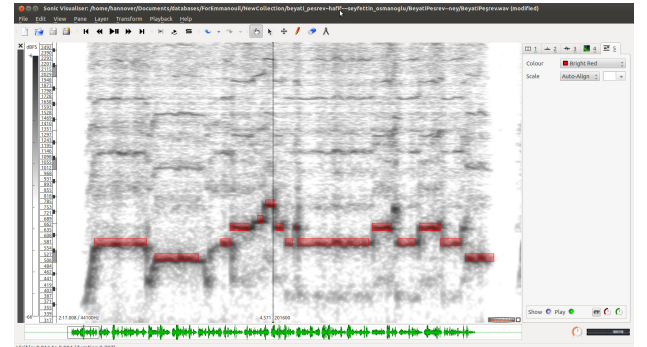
Sonic Visualiser: /home/hannover/Documents/databases/ForEmmanouil/NewCollection/beyati_pesrev-hafif---seyfettin_osmanoglu/BeyatiPesrev--ney/BeyatiPesrev.wav (modified)

File Edit View Pane Layer Transform Playback Help

Colour Bright Red
Scale Auto-Align

Show Play

2:17.808 / 44100Hz
4.577 201600
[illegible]